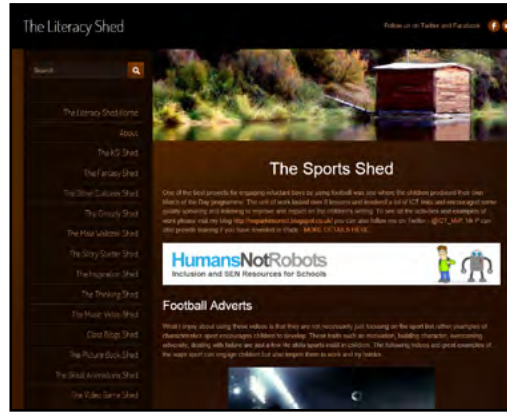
The Literacy Shed

Follow us on Twitter and Facebook

Search

The Literacy Shed Home

About

The KS Shed

The Fantasy Shed

The Other Cultures Shed

The Ghostly Shed

The Moral Values Shed

The Story Starter Shed

The Inspiration Shed

The Thinking Shed

The Music Video Shed

Dark Blogs Shed

The Picture Book Shed

The Short Animations Shed

The Video Game Shed

The Sports Shed

One of the best projects for engaging reluctant boys by using football was one where the children produced their own Match of the Day programme. The unit of work lasted over 8 lessons and involved a lot of ICT links and encouraged some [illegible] speaking and listening to improve and report on the children's writing. To see all the activities and examples of work please visit my blog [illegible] you can also follow me on Twitter - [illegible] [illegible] MORE DETAILS HERE

HumansNotRobots

Inclusion and SEN Resources for Schools

Football Adverts

What I enjoy about using these videos is that they are not necessarily just focusing on the sport but other examples of characteristics sport encourages children to develop. These traits such as motivation, building character, overcoming adversity, dealing with failure are and allow the skills sports instil in children. The following videos and great examples of the ways sport can engage children but also inspire them to work and try harder.